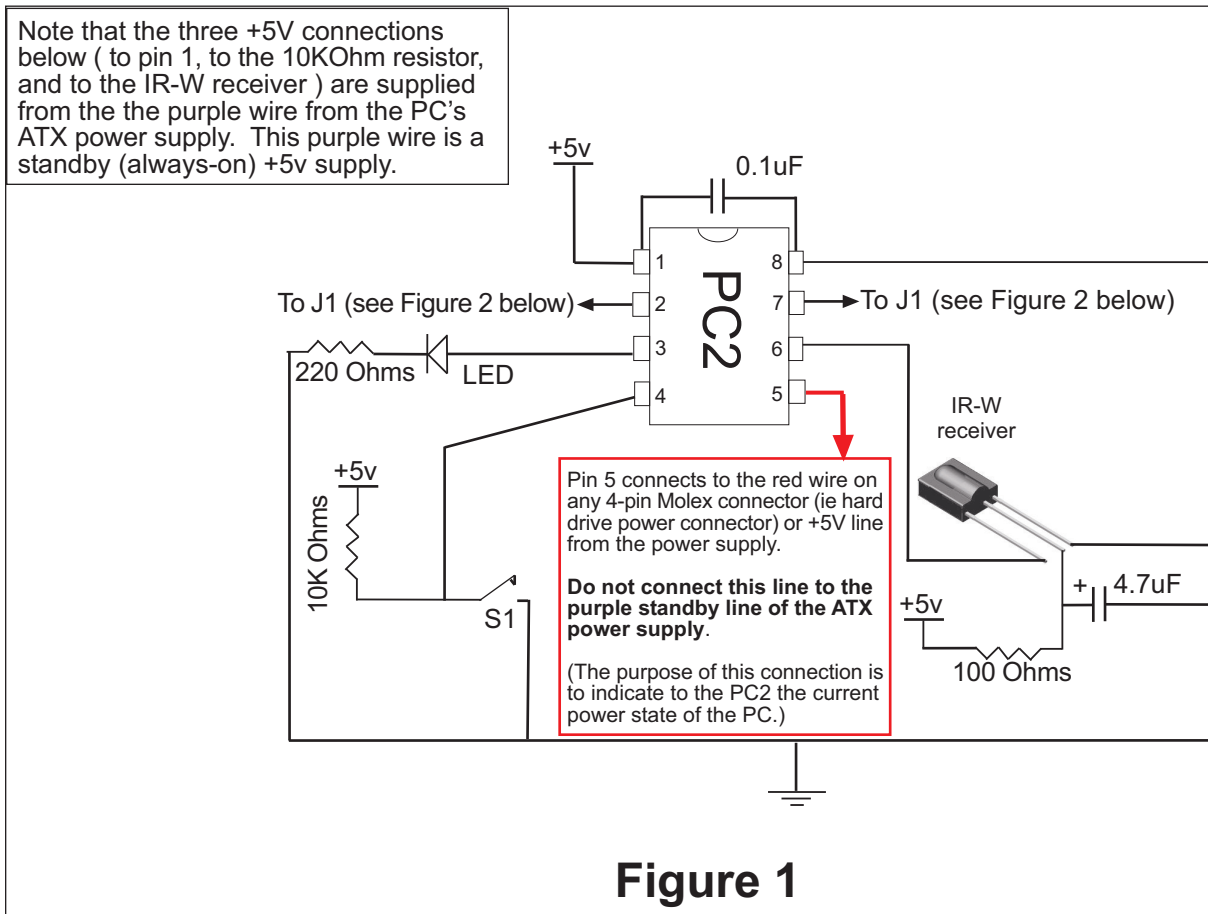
Note that the three +5V connections below ( to pin 1, to the 10KOhm resistor, and to the IR-W receiver ) are supplied from the the purple wire from the PC's ATX power supply. This purple wire is a standby (always-on) +5v supply.

+5v

0.1uF

1

8

PC2

To J1 (see Figure 2 below)

2

7

To J1 (see Figure 2 below)

3

6

220 Ohms

LED

4

5

IR-W receiver

+5v

Pin 5 connects to the red wire on any 4-pin Molex connector (ie hard drive power connector) or +5V line from the power supply.

**Do not connect this line to the purple standby line of the ATX power supply**.

(The purpose of this connection is to indicate to the PC2 the current power state of the PC.)

10K Ohms

S1

+5v

+

4.7uF

100 Ohms

Figure 1